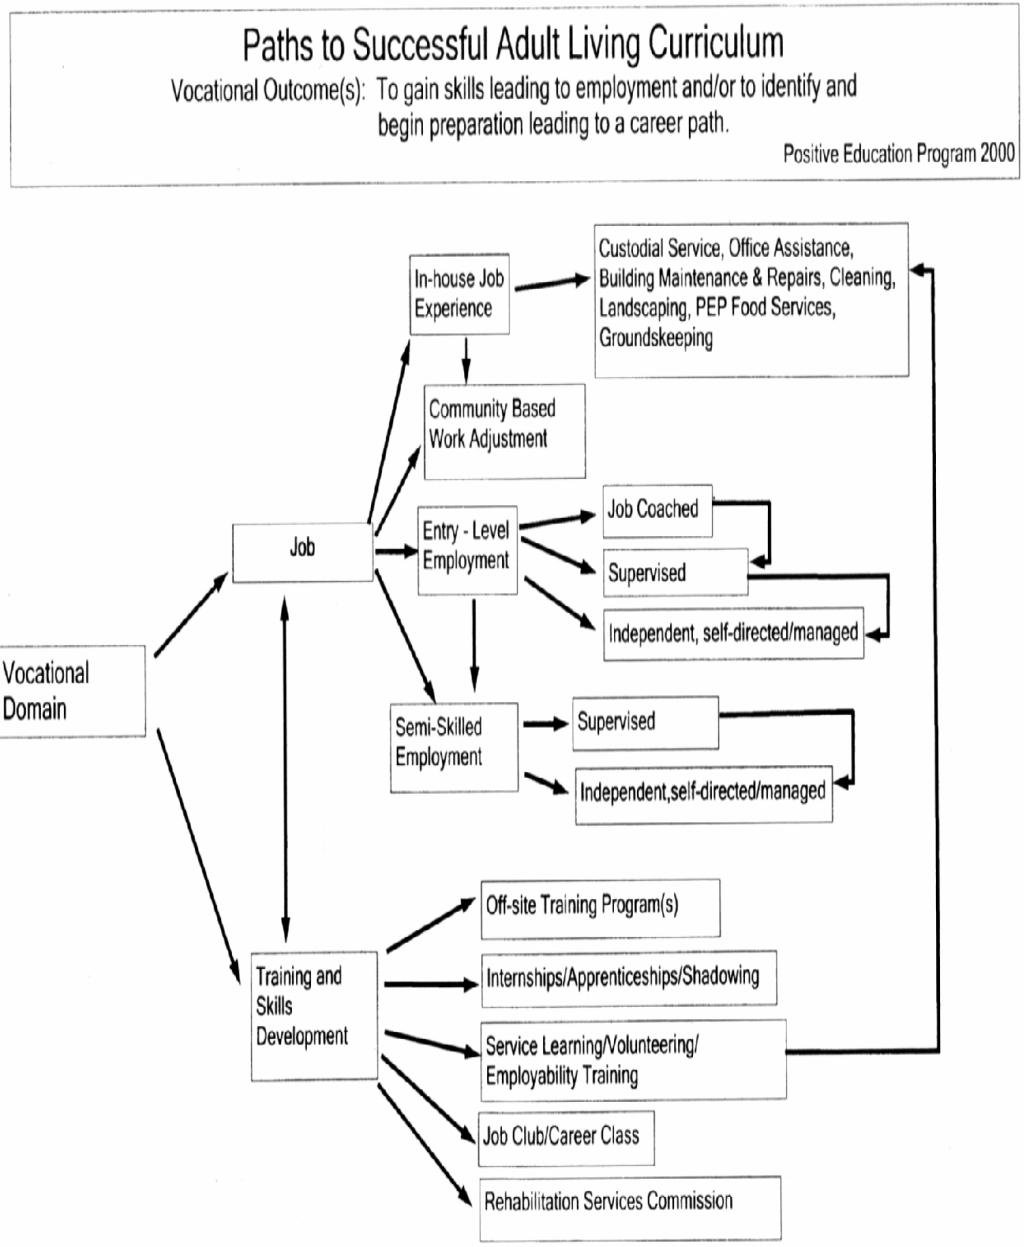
Paths to Successful Adult Living Curriculum
Vocational Outcome(s): To gain skills leading to employment and/or to identify and begin preparation leading to a career path.
Positive Education Program 2000

Vocational Domain

Job

In-house Job Experience

Custodial Service, Office Assistance, Building Maintenance & Repairs, Cleaning, Landscaping, PEP Food Services, Groundskeeping

Community Based Work Adjustment

Entry - Level Employment

Job Coached

Supervised

Independent, self-directed/managed

Semi-Skilled Employment

Supervised

Independent,self-directed/managed

Training and Skills Development

Off-site Training Program(s)

Internships/Apprenticeships/Shadowing

Service Learning/Volunteering/ Employability Training

Job Club/Career Class

Rehabilitation Services Commission